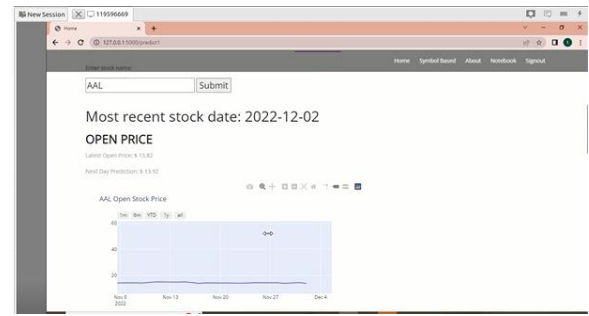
New Session 119596669
Home
127.0.0.1:5000/predict
Home Symbol Based About Notebook Signout
Enter stock name:
AAL
Submit
Most recent stock date: 2022-12-02
OPEN PRICE
Latest Open Price: $ 13.82
Next Day Prediction: $ 13.92
AAL Open Stock Price
1m 6m YTD 1y all
60
40
20
Nov 6 2022
Nov 13
Nov 20
Nov 27
Dec 4